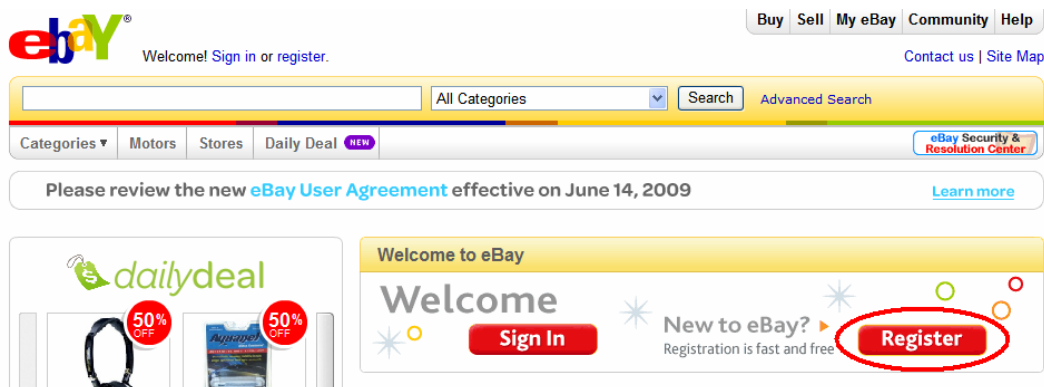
ebay®

Welcome! Sign in or register.

Buy | Sell | My eBay | Community | Help

Contact us | Site Map

All Categories | Search | Advanced Search

Categories ▾ | Motors | Stores | Daily Deal NEW

eBay Security & Resolution Center

Please review the new eBay User Agreement effective on June 14, 2009

Learn more

dailydeal

50% OFF

50% OFF

Welcome to eBay

Welcome

Sign In

New to eBay?

Registration is fast and free

Register